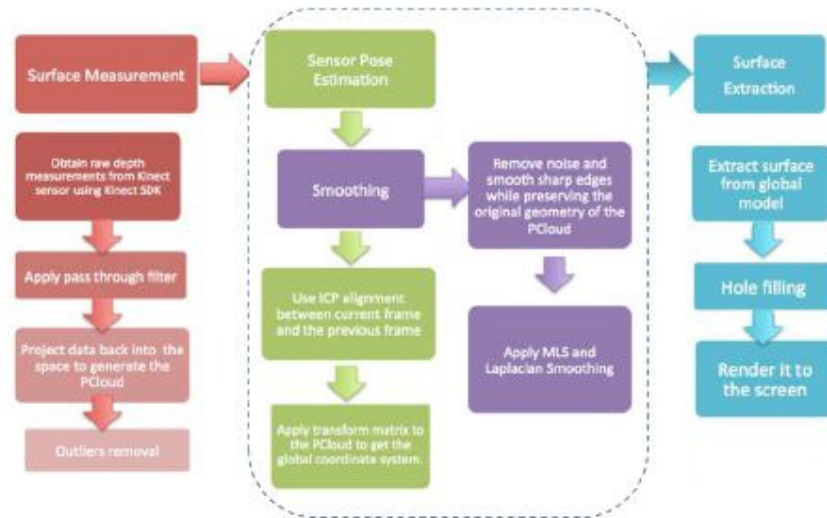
Surface Measurement

Obtain raw depth measurements from Kinect sensor using Kinect SDK

Apply pass through filter

Project data back into the space to generate the PCloud

Outliers removal

Sensor Pose Estimation

Smoothing

Remove noise and smooth sharp edges while preserving the original geometry of the PCloud

Use ICP alignment between current frame and the previous frame

Apply MLS and Laplacian Smoothing

Apply transform matrix to the PCloud to get the global coordinate system.

Surface Extraction

Extract surface from global model

Hole filling

Render it to the screen